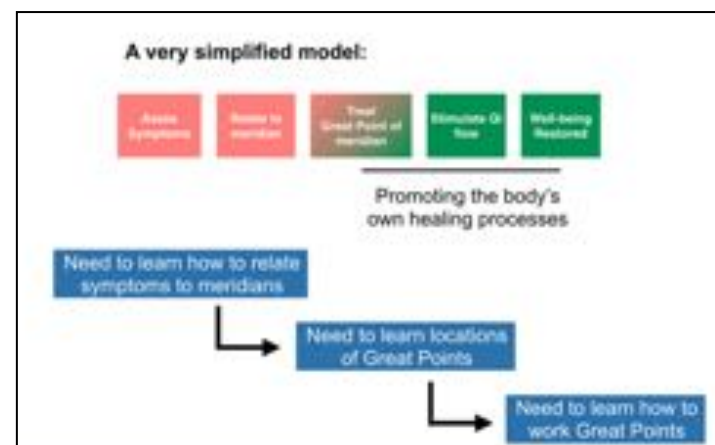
A very simplified model:

Assess Symptoms

Relate to meridian

Treat Great Point of meridian

Stimulate Qi flow

Well-being Restored

Promoting the body's own healing processes

Need to learn how to relate symptoms to meridians

Need to learn locations of Great Points

Need to learn how to work Great Points